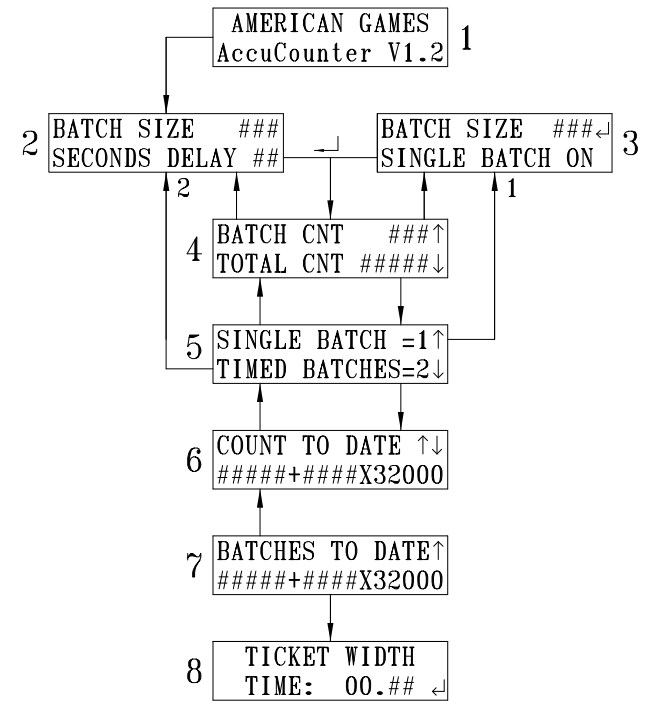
AMERICAN GAMES
AccuCounter V1.2
1

2
BATCH SIZE ###
SECONDS DELAY ##

↵

BATCH SIZE ###↵
SINGLE BATCH ON
3

2

1

4
BATCH CNT ###↑
TOTAL CNT #####↓

5
SINGLE BATCH =1↑
TIMED BATCHES=2↓

6
COUNT TO DATE ↑↓
#####+####X32000

7
BATCHES TO DATE↑
#####+####X32000

8
TICKET WIDTH
TIME: 00.## ↵